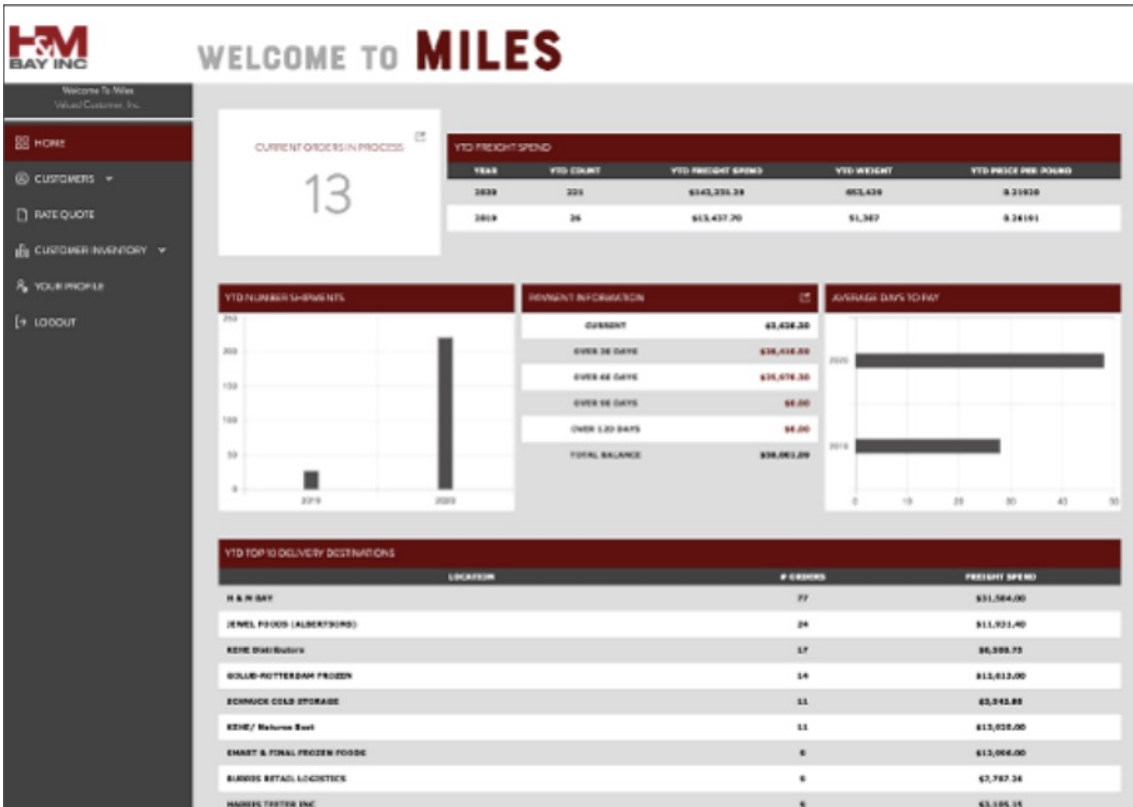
H&M BAY INC

WELCOME TO MILES

Welcome To Miles
Valued Customer, Inc.

HOME
CUSTOMERS
RATE QUOTE
CUSTOMER INVENTORY
YOUR PROFILE
LOGOUT

CURRENT ORDERS IN PROCESS
13

YTD FREIGHT SPEND

| YEAR | YTD COUNT | YTD FREIGHT SPEND | YTD WEIGHT | YTD PRICE PER POUND |
|---|---|---|---|---|
| 2020 | 221 | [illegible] | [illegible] | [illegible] |
| 2019 | 26 | $13,437.70 | 51,387 | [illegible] |

YTD NUMBER SHIPMENTS
250
200
150
100
50
0
2019
2020

PAYMENT INFORMATION

| CURRENT | $3,436.30 |
|---|---|
| OVER 30 DAYS | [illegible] |
| OVER 60 DAYS | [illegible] |
| OVER 90 DAYS | $0.00 |
| OVER 120 DAYS | $0.00 |
| TOTAL BALANCE | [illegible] |

AVERAGE DAYS TO PAY
2020
2019
0 10 20 30 40 50

YTD TOP 10 DELIVERY DESTINATIONS

| LOCATION | # ORDERS | FREIGHT SPEND |
|---|---|---|
| H & M BAY | 77 | $31,584.00 |
| JEWEL FOODS (ALBERTSONS) | 24 | $11,931.40 |
| KEHE Distributors | 17 | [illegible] |
| GOLUB-ROTTERDAM FROZEN | 14 | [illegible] |
| SCHNUCK COLD STORAGE | 11 | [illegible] |
| KEHE/ Natures Best | 11 | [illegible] |
| SMART & FINAL FROZEN FOODS | 8 | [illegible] |
| BURRIS RETAIL LOGISTICS | 6 | $7,787.36 |
| HARRIS TEETER INC | 5 | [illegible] |